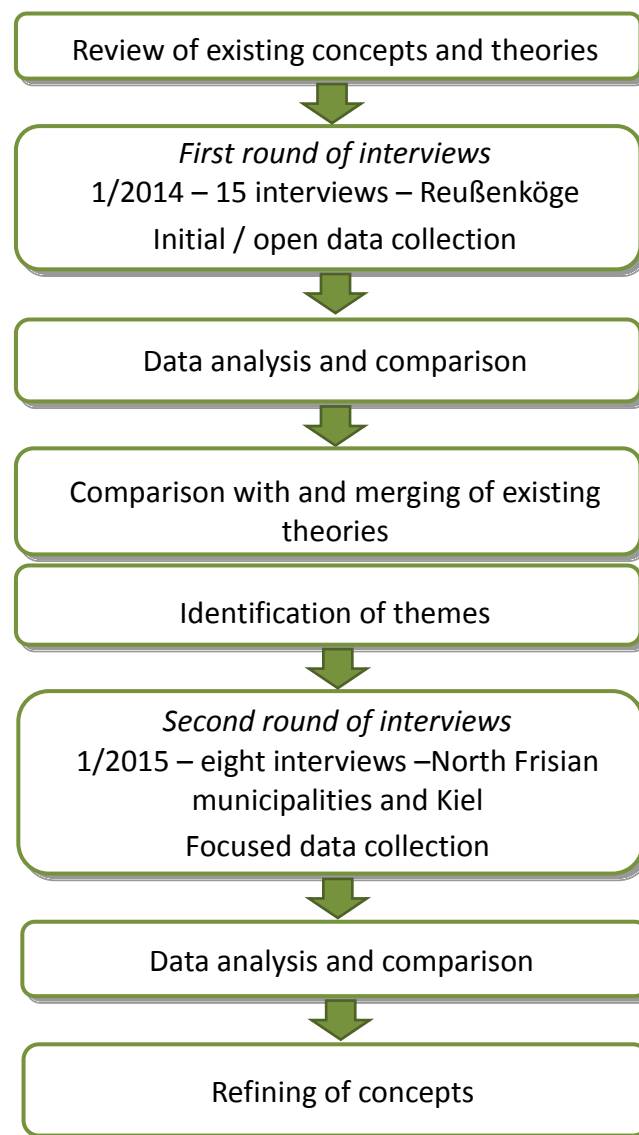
Review of existing concepts and theories

*First round of interviews*
1/2014 – 15 interviews – Reußenköge
Initial / open data collection

Data analysis and comparison

Comparison with and merging of existing theories

Identification of themes

*Second round of interviews*
1/2015 – eight interviews –North Frisian municipalities and Kiel
Focused data collection

Data analysis and comparison

Refining of concepts